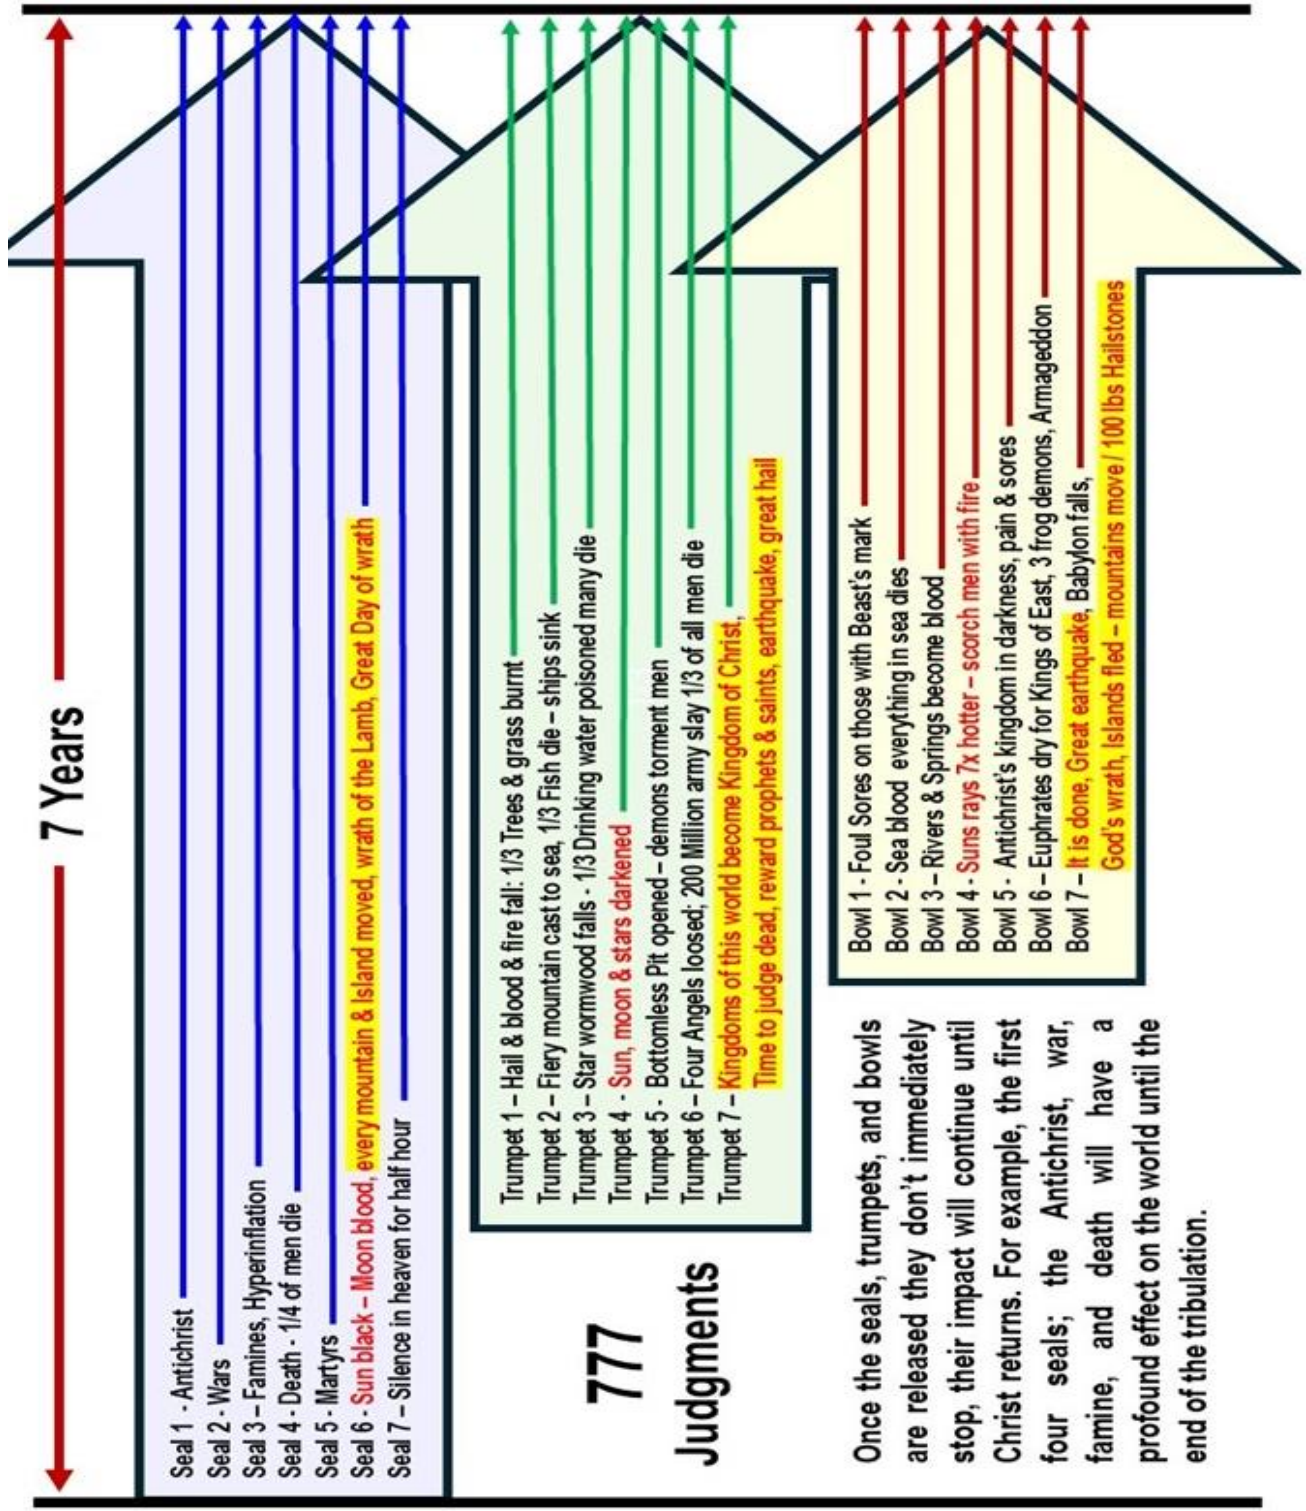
7 Years

Seal 1 - Antichrist
Seal 2 - Wars
Seal 3 – Famines, Hyperinflation
Seal 4 - Death - 1/4 of men die
Seal 5 - Martyrs
Seal 6 - Sun black – Moon blood, every mountain & Island moved, wrath of the Lamb, Great Day of wrath
Seal 7 – Silence in heaven for half hour

777 Judgments

Trumpet 1 – Hail & blood & fire fall: 1/3 Trees & grass burnt
Trumpet 2 – Fiery mountain cast to sea, 1/3 Fish die – ships sink
Trumpet 3 – Star wormwood falls - 1/3 Drinking water poisoned many die
Trumpet 4 - Sun, moon & stars darkened
Trumpet 5 - Bottomless Pit opened – demons torment men
Trumpet 6 – Four Angels loosed; 200 Million army slay 1/3 of all men die
Trumpet 7 – Kingdoms of this world become Kingdom of Christ, Time to judge dead, reward prophets & saints, earthquake, great hail

Bowl 1 - Foul Sores on those with Beast's mark
Bowl 2 - Sea blood everything in sea dies
Bowl 3 – Rivers & Springs become blood
Bowl 4 - Suns rays 7x hotter – scorch men with fire
Bowl 5 - Antichrist's kingdom in darkness, pain & sores
Bowl 6 – Euphrates dry for Kings of East, 3 frog demons, Armageddon
Bowl 7 – It is done, Great earthquake, Babylon falls, God's wrath, Islands fled – mountains move / 100 lbs Hailstones

Once the seals, trumpets, and bowls are released they don't immediately stop, their impact will continue until Christ returns. For example, the first four seals; the Antichrist, war, famine, and death will have a profound effect on the world until the end of the tribulation.